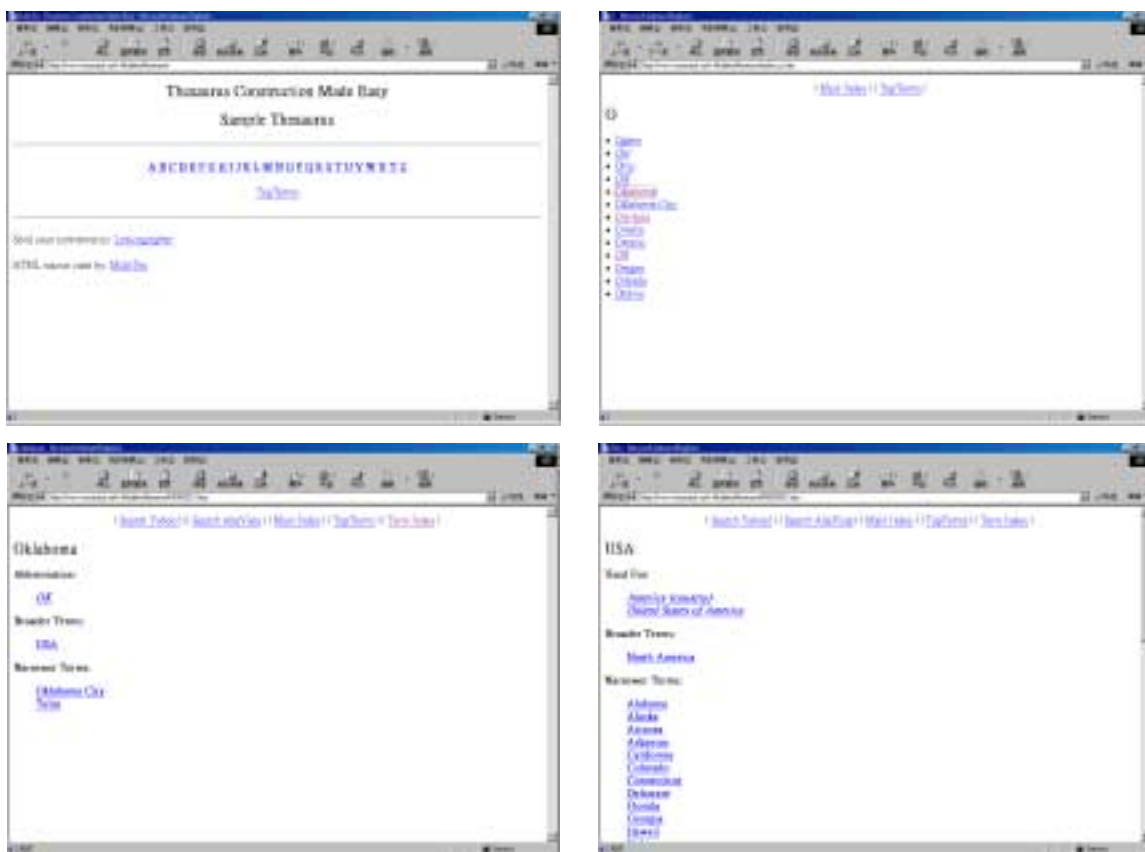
Thesaurus Construction Made Easy

Sample Thesaurus

A B C D E F G H I J K L M N O P Q R S T U V W X Y Z

TopTerms

Send your comments to: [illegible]

HTML source code by: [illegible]

| Main Index | | TopTerms |

O

- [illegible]
- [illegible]
- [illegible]
- OK
- Oklahoma
- Oklahoma City
- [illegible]
- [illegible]
- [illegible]
- OR
- Oregon
- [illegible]
- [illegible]

| Search Yahoo! | | Search AltaVista | | Main Index | | TopTerms | | Term Index |

Oklahoma

Abbreviation:

OK

Broader Terms:

USA

Narrower Terms:

Oklahoma City
Tulsa

| Search Yahoo! | | Search AltaVista | | Main Index | | TopTerms | | Term Index |

USA

Used For:

America (country)
United States of America

Broader Terms:

North America

Narrower Terms:

Alabama
Alaska
Arizona
Arkansas
California
Colorado
Connecticut
Delaware
Florida
Georgia
Hawaii